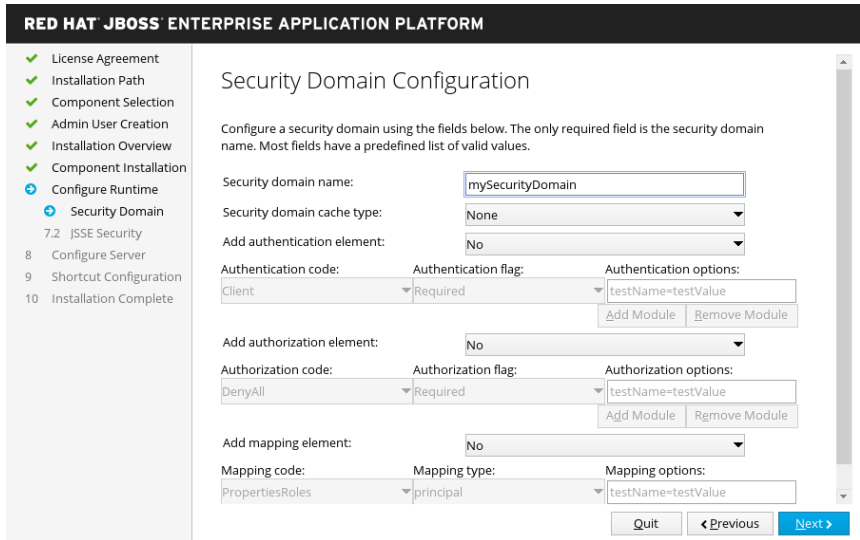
RED HAT® JBOSS® ENTERPRISE APPLICATION PLATFORM

License Agreement
Installation Path
Component Selection
Admin User Creation
Installation Overview
Component Installation
Configure Runtime
Security Domain
7.2 JSSE Security
8 Configure Server
9 Shortcut Configuration
10 Installation Complete

Security Domain Configuration

Configure a security domain using the fields below. The only required field is the security domain name. Most fields have a predefined list of valid values.

Security domain name: mySecurityDomain
Security domain cache type: None
Add authentication element: No
Authentication code: Client
Authentication flag: Required
Authentication options: testName=testValue
Add Module Remove Module
Add authorization element: No
Authorization code: DenyAll
Authorization flag: Required
Authorization options: testName=testValue
Add Module Remove Module
Add mapping element: No
Mapping code: PropertiesRoles
Mapping type: principal
Mapping options: testName=testValue

Quit
‹ Previous
Next ›